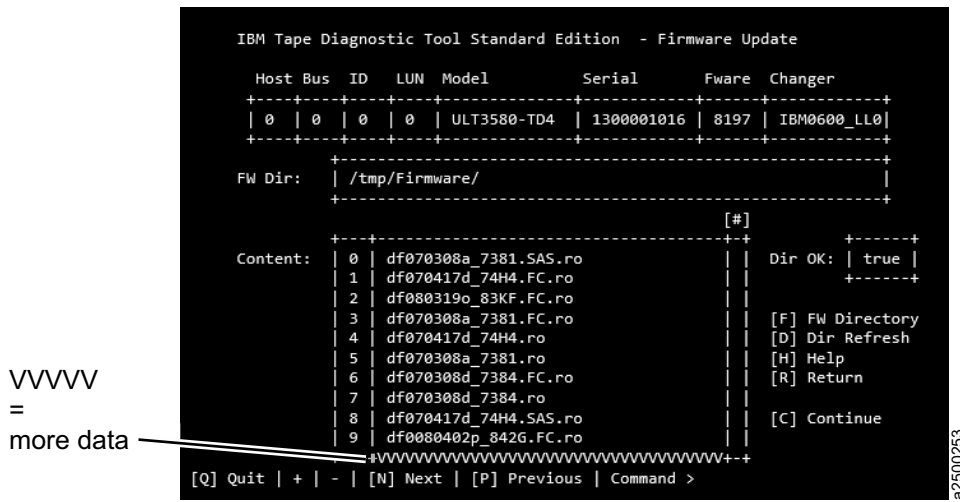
IBM Tape Diagnostic Tool Standard Edition - Firmware Update

| Host | Bus | ID | LUN | Model | Serial | Fware | Changer |
|---|---|---|---|---|---|---|---|
| 0 | 0 | 0 | 0 | ULT3580-TD4 | 1300001016 | 8197 | IBM0600_LL0 |

FW Dir: | /tmp/Firmware/ |

[#]

Content:
| 0 | df070308a_7381.SAS.ro |
| 1 | df070417d_74H4.FC.ro |
| 2 | df080319o_83KF.FC.ro |
| 3 | df070308a_7381.FC.ro |
| 4 | df070417d_74H4.ro |
| 5 | df070308a_7381.ro |
| 6 | df070308d_7384.FC.ro |
| 7 | df070308d_7384.ro |
| 8 | df070417d_74H4.SAS.ro |
| 9 | df0080402p_842G.FC.ro |

Dir OK: | true |

[F] FW Directory
[D] Dir Refresh
[H] Help
[R] Return

[C] Continue

VVVVVVVVVVVVVVVVVVVVVVVVVVVVVVVVVVVVVV

[Q] Quit | + | - | [N] Next | [P] Previous | Command >

VVVVV
=
more data

a2500253